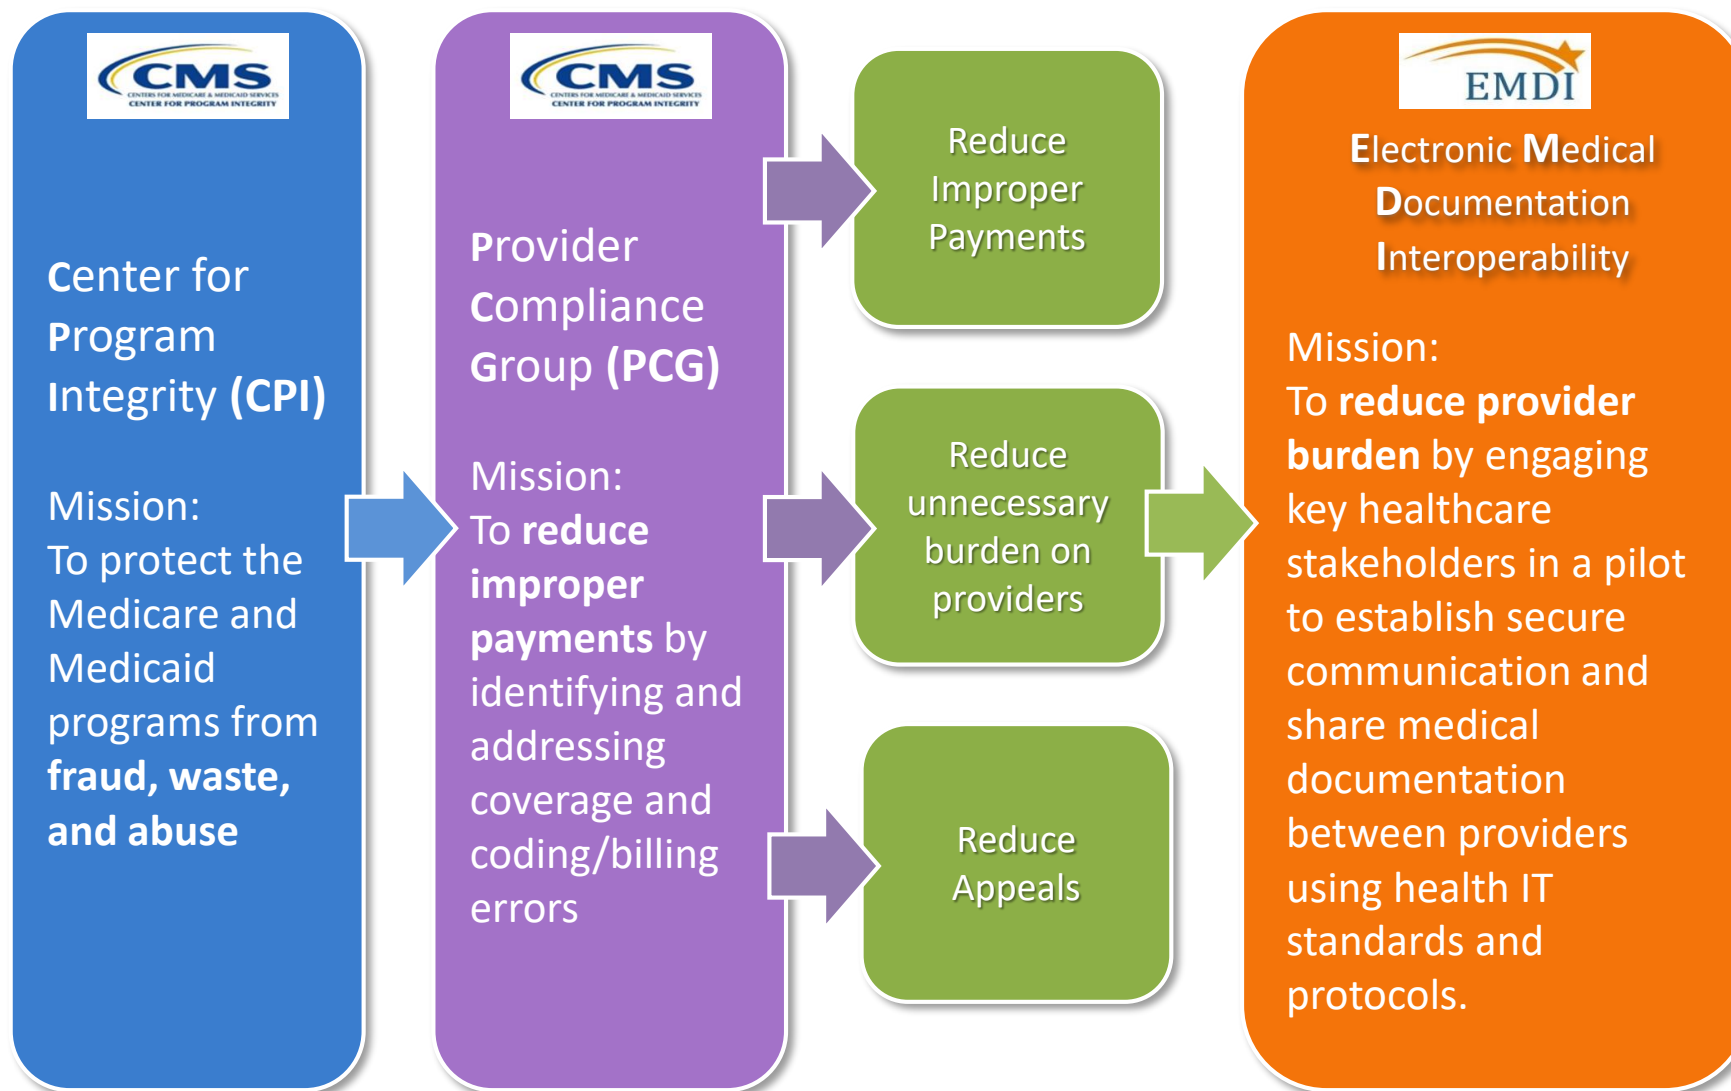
CMS
CENTERS FOR MEDICARE & MEDICAID SERVICES
CENTER FOR PROGRAM INTEGRITY

Center for Program Integrity (CPI)

Mission:
To protect the Medicare and Medicaid programs from fraud, waste, and abuse

CMS
CENTERS FOR MEDICARE & MEDICAID SERVICES
CENTER FOR PROGRAM INTEGRITY

Provider Compliance Group (PCG)

Mission:
To reduce improper payments by identifying and addressing coverage and coding/billing errors

Reduce Improper Payments

Reduce unnecessary burden on providers

Reduce Appeals

EMDI

Electronic Medical Documentation Interoperability

Mission:
To reduce provider burden by engaging key healthcare stakeholders in a pilot to establish secure communication and share medical documentation between providers using health IT standards and protocols.